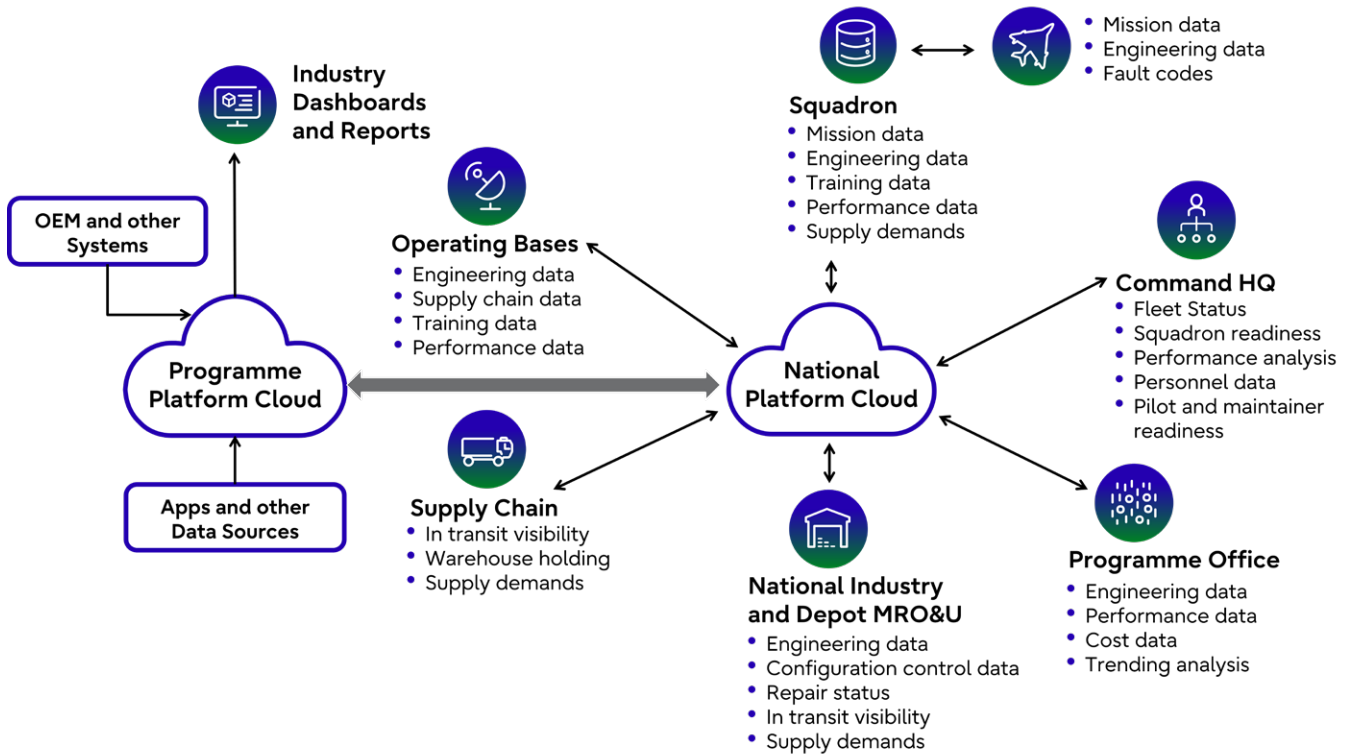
Industry Dashboards and Reports

OEM and other Systems

Programme Platform Cloud

Apps and other Data Sources

Operating Bases
- Engineering data
- Supply chain data
- Training data
- Performance data

Supply Chain
- In transit visibility
- Warehouse holding
- Supply demands

- Mission data
- Engineering data
- Fault codes

Squadron
- Mission data
- Engineering data
- Training data
- Performance data
- Supply demands

National Platform Cloud

Command HQ
- Fleet Status
- Squadron readiness
- Performance analysis
- Personnel data
- Pilot and maintainer readiness

National Industry and Depot MRO&U
- Engineering data
- Configuration control data
- Repair status
- In transit visibility
- Supply demands

Programme Office
- Engineering data
- Performance data
- Cost data
- Trending analysis